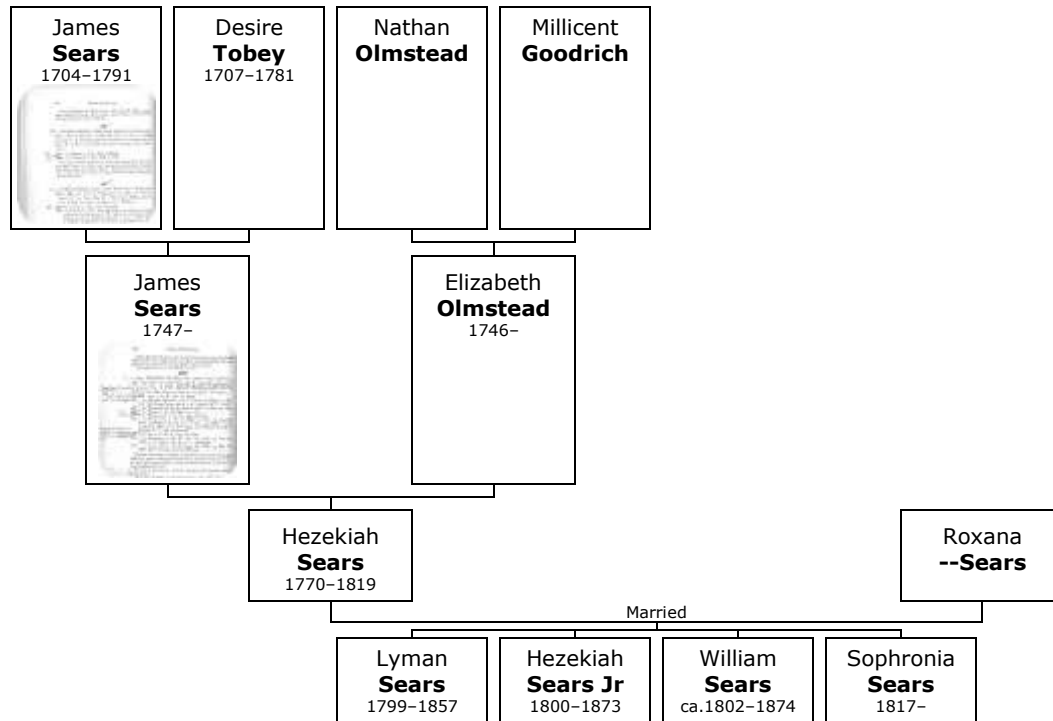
James **Sears** 1704–1791

Desire **Tobey** 1707–1781

Nathan **Olmstead**

Millicent **Goodrich**

James **Sears** 1747–

Elizabeth **Olmstead** 1746–

Hezekiah **Sears** 1770–1819

Roxana **--Sears**

Married

Lyman **Sears** 1799–1857

Hezekiah **Sears Jr** 1800–1873

William **Sears** ca.1802–1874

Sophronia **Sears** 1817–